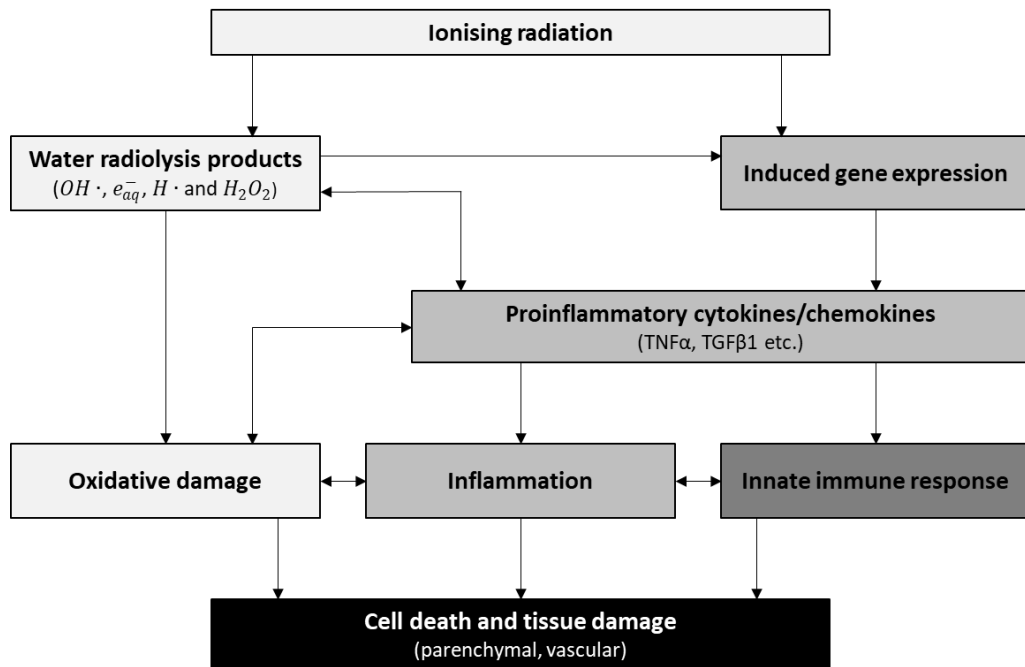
Ionising radiation

Water radiolysis products
($OH\cdot$, $e_{aq}^{-}$, $H\cdot$ and $H_2O_2$)

Induced gene expression

Proinflammatory cytokines/chemokines
(TNFα, TGFβ1 etc.)

Oxidative damage

Inflammation

Innate immune response

Cell death and tissue damage
(parenchymal, vascular)